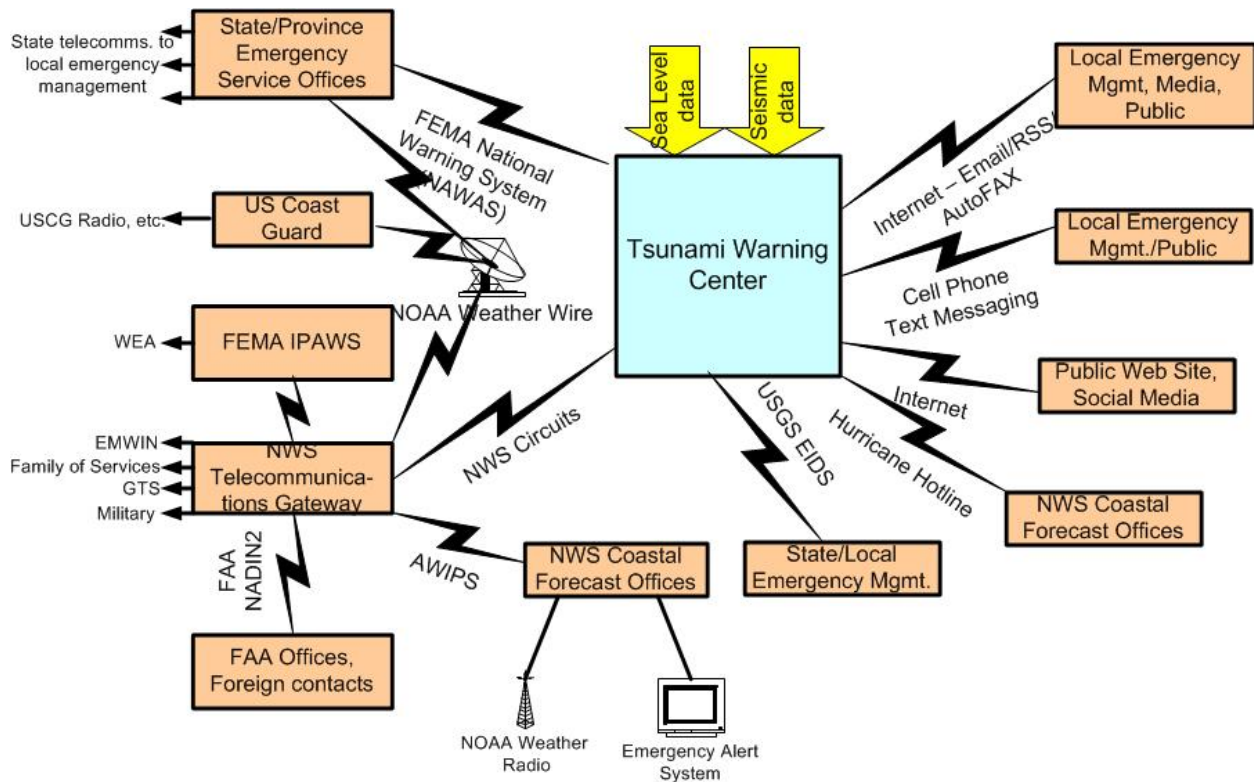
State/Province Emergency Service Offices

State telecomms. to local emergency management

Sea Level data

Seismic data

Local Emergency Mgmt, Media, Public

FEMA National Warning System (NAWAS)

US Coast Guard

USCG Radio, etc.

Tsunami Warning Center

Internet – Email/RSS/ AutoFAX

Local Emergency Mgmt./Public

Cell Phone Text Messaging

NOAA Weather Wire

FEMA IPAWS

WEA

Public Web Site, Social Media

Internet

Hurricane Hotline

USGS EIDS

NWS Circuits

EMWIN

Family of Services

GTS

Military

NWS Telecommunications Gateway

NWS Coastal Forecast Offices

AWIPS

NWS Coastal Forecast Offices

State/Local Emergency Mgmt.

FAA NADIN2

FAA Offices, Foreign contacts

NOAA Weather Radio

Emergency Alert System